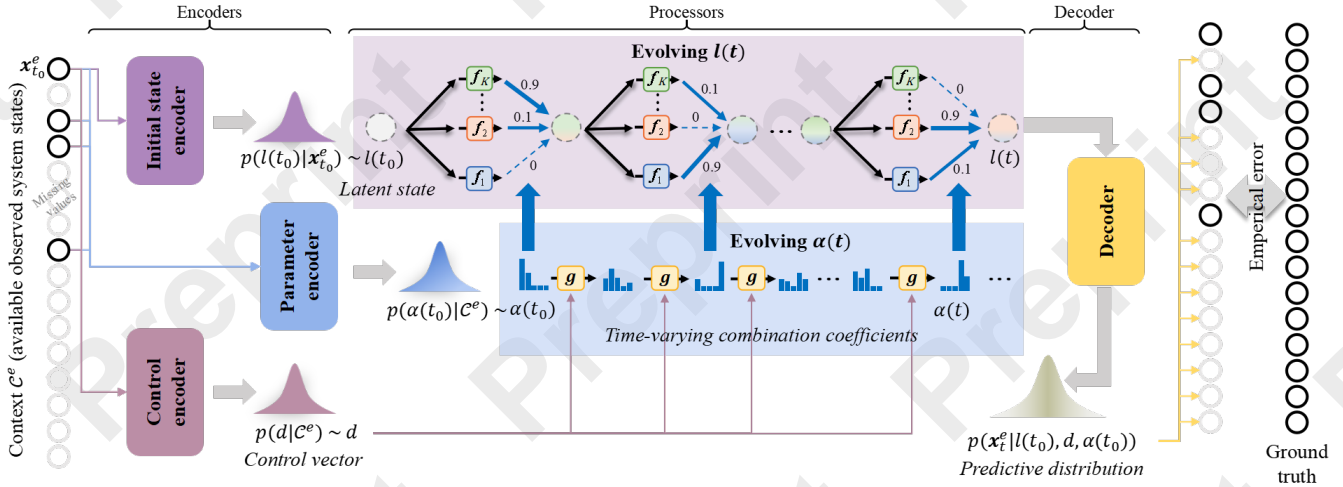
Encoders

Processors

Decoder

$\boldsymbol{x}_{t_0}^e$

Context $\mathcal{C}^e$ (available observed system states)

Missing values

Initial state encoder

$p(l(t_0)|\boldsymbol{x}_{t_0}^e) \sim l(t_0)$

Latent state

Evolving $\boldsymbol{l}(\boldsymbol{t})$

$f_K$ ⋮ $f_2$ $f_1$

0.9

0.1

0

$f_K$ ⋮ $f_2$ $f_1$

0.1

0

0.9

…

$f_K$ ⋮ $f_2$ $f_1$

0

0.9

0.1

$l(t)$

Parameter encoder

$p(\alpha(t_0)|\mathcal{C}^e) \sim \alpha(t_0)$

Evolving $\boldsymbol{\alpha}(\boldsymbol{t})$

$g$ $g$ $g$ … $g$ …

$\alpha(t)$

Time-varying combination coefficients

Control encoder

$p(d|\mathcal{C}^e) \sim d$

Control vector

Decoder

$p(\boldsymbol{x}_t^e|l(t_0), d, \alpha(t_0))$

Predictive distribution

Emperical error

Ground truth

Preprint